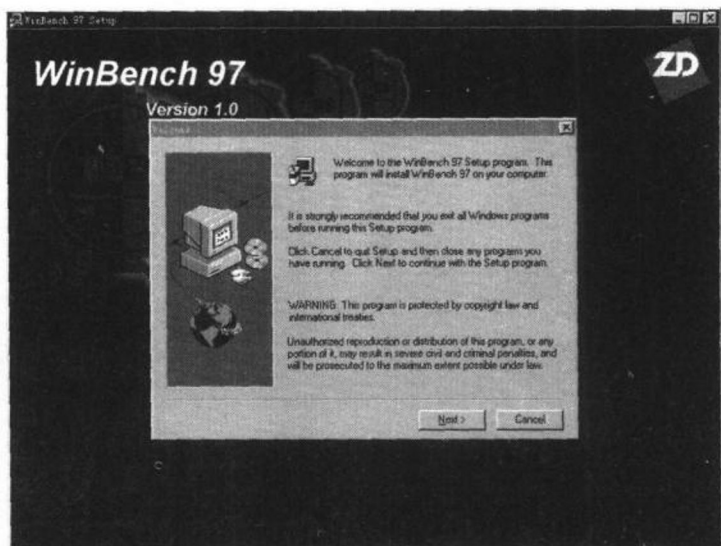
WinBench 97 Setup

WinBench 97

Version 1.0

ZD

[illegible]

Welcome to the WinBench 97 Setup program. This program will install WinBench 97 on your computer.

It is strongly recommended that you exit all Windows programs before running this Setup program.

Click Cancel to quit Setup and then close any programs you have running. Click Next to continue with the Setup program.

WARNING: This program is protected by copyright law and international treaties.

Unauthorized reproduction or distribution of this program, or any portion of it, may result in severe civil and criminal penalties, and will be prosecuted to the maximum extent possible under law.

Next >

Cancel